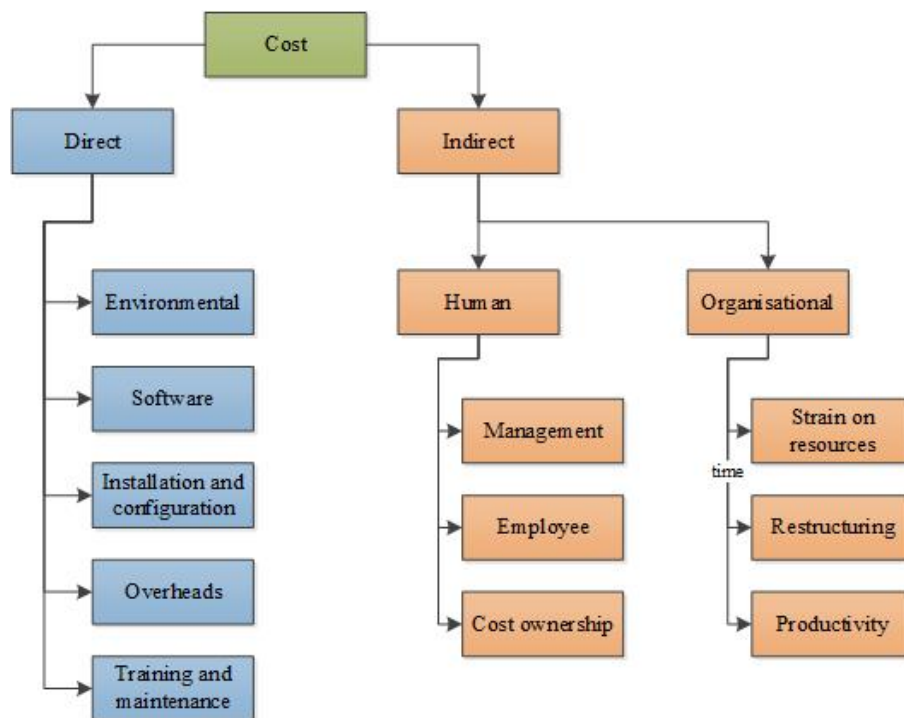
Cost

Direct

Indirect

Environmental

Software

Installation and configuration

Overheads

Training and maintenance

Human

Organisational

Management

Employee

Cost ownership

Strain on resources

time

Restructuring

Productivity